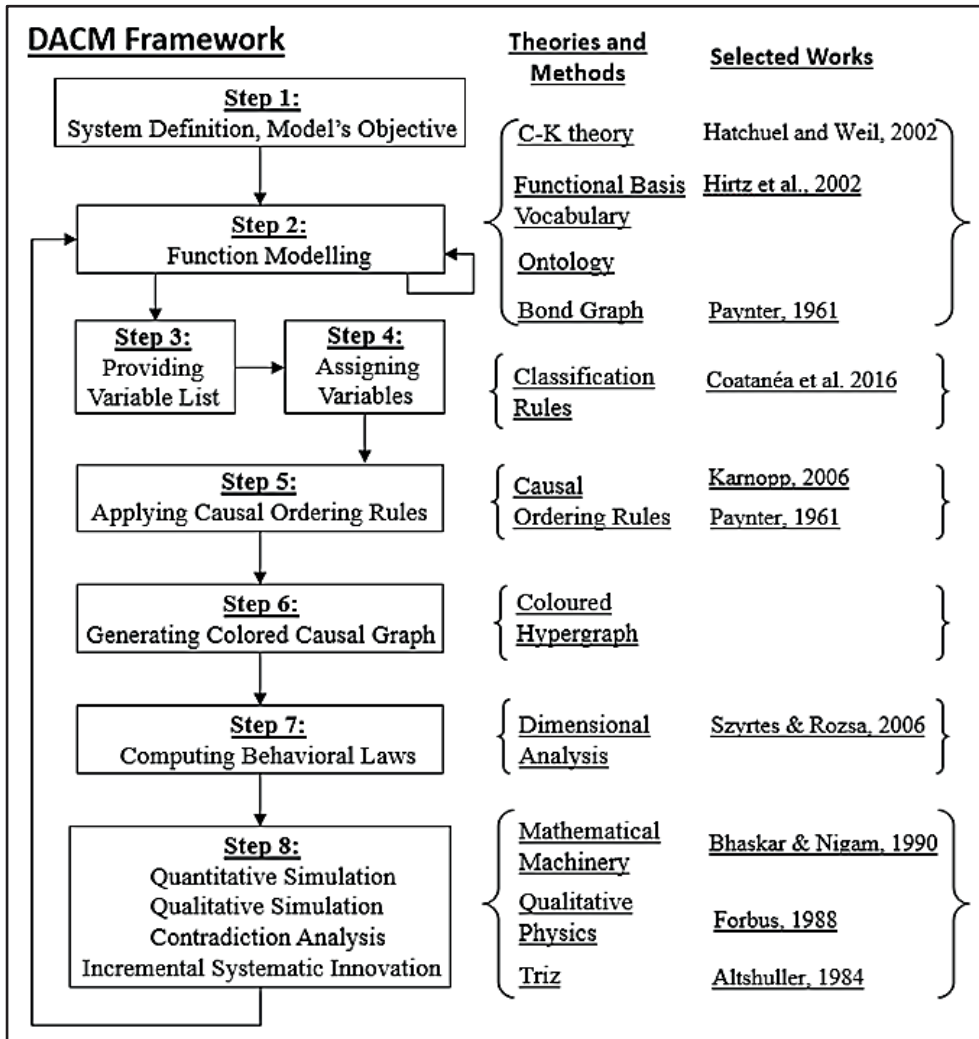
DACM Framework

Theories and Methods

Selected Works

Step 1:
System Definition, Model's Objective

Step 2:
Function Modelling

Step 3:
Providing Variable List

Step 4:
Assigning Variables

Step 5:
Applying Causal Ordering Rules

Step 6:
Generating Colored Causal Graph

Step 7:
Computing Behavioral Laws

Step 8:
Quantitative Simulation
Qualitative Simulation
Contradiction Analysis
Incremental Systematic Innovation

C-K theory Hatchuel and Weil, 2002
Functional Basis Vocabulary Hirtz et al., 2002
Ontology
Bond Graph Paynter, 1961

Classification Rules Coatanéa et al. 2016

Causal Ordering Rules Karnopp, 2006 Paynter, 1961

Coloured Hypergraph

Dimensional Analysis Szyrtes & Rozsa, 2006

Mathematical Machinery Bhaskar & Nigam, 1990
Qualitative Physics Forbus, 1988
Triz Altshuller, 1984